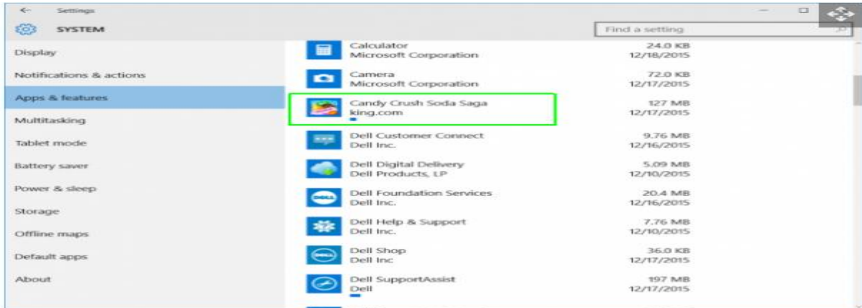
← Settings
SYSTEM
Find a setting
Display
Notifications & actions
Apps & features
Multitasking
Tablet mode
Battery saver
Power & sleep
Storage
Offline maps
Default apps
About

| | | |
|---|---|---|
| Calculator Microsoft Corporation | 24.0 KB | 12/18/2015 |
| Camera Microsoft Corporation | 72.0 KB | 12/17/2015 |
| Candy Crush Soda Saga king.com | 127 MB | 12/17/2015 |
| Dell Customer Connect Dell Inc. | 9.76 MB | 12/16/2015 |
| Dell Digital Delivery Dell Products, LP | 5.09 MB | 12/10/2015 |
| Dell Foundation Services Dell Inc. | 20.4 MB | 12/16/2015 |
| Dell Help & Support Dell Inc. | 7.76 MB | 12/10/2015 |
| Dell Shop Dell Inc | 36.0 KB | 12/17/2015 |
| Dell SupportAssist Dell | 197 MB | 12/17/2015 |